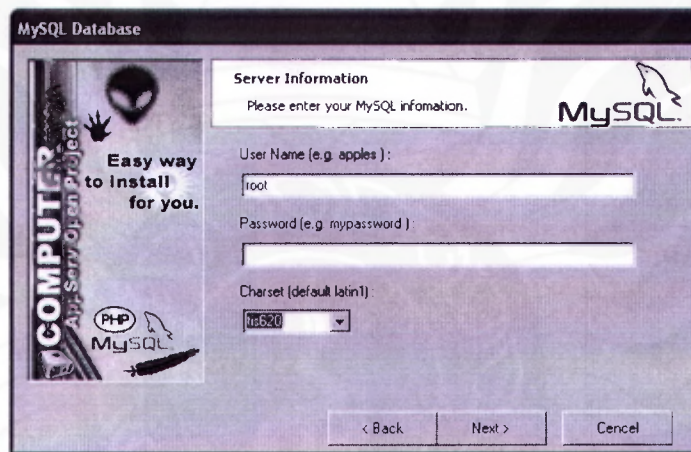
MySQL Database

COMPUTER
AppServ Open Project

Easy way to install for you.

PHP
MySQL

Server Information
Please enter your MySQL infomation.

MySQL

User Name (e.g. apples ) :
root

Password (e.g. mypassword ) :

Charset (default latin1) :
tis620

< Back
Next >
Cancel